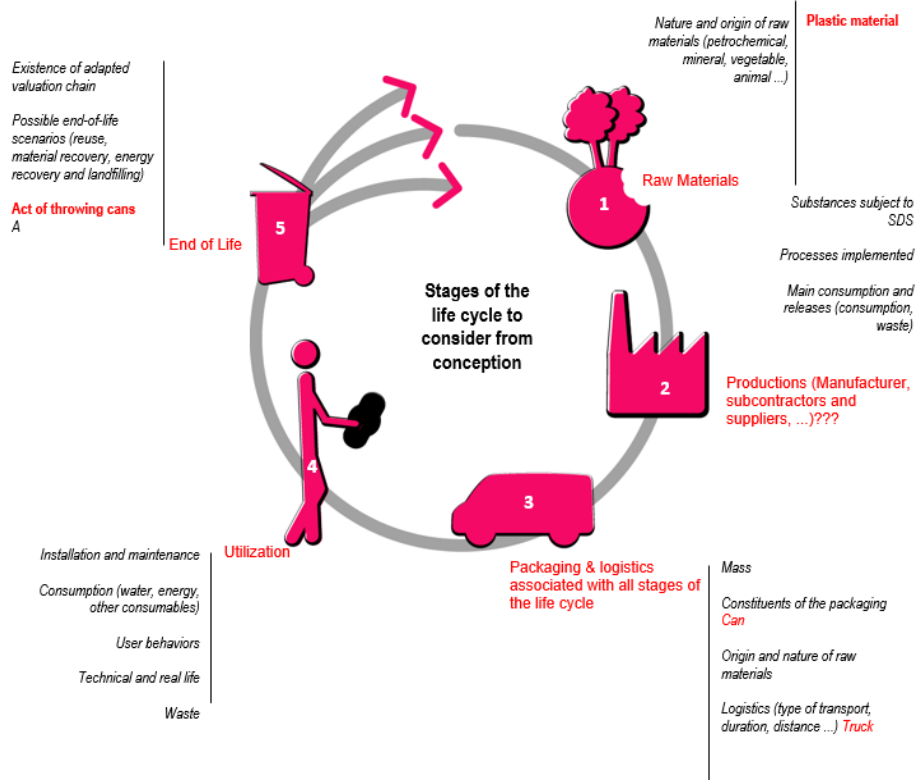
Nature and origin of raw materials (petrochemical, mineral, vegetable, animal ...)

Plastic material

Existence of adapted valuation chain

Possible end-of-life scenarios (reuse, material recovery, energy recovery and landfilling)

Act of throwing cans
A

End of Life

5

1

Raw Materials

Substances subject to SDS

Processes implemented

Main consumption and releases (consumption, waste)

Stages of the life cycle to consider from conception

2

Productions (Manufacturer, subcontractors and suppliers, ...)???

4

3

Utilization

Installation and maintenance

Consumption (water, energy, other consumables)

User behaviors

Technical and real life

Waste

Packaging & logistics associated with all stages of the life cycle

Mass

Constituents of the packaging
Can

Origin and nature of raw materials

Logistics (type of transport, duration, distance ...) Truck